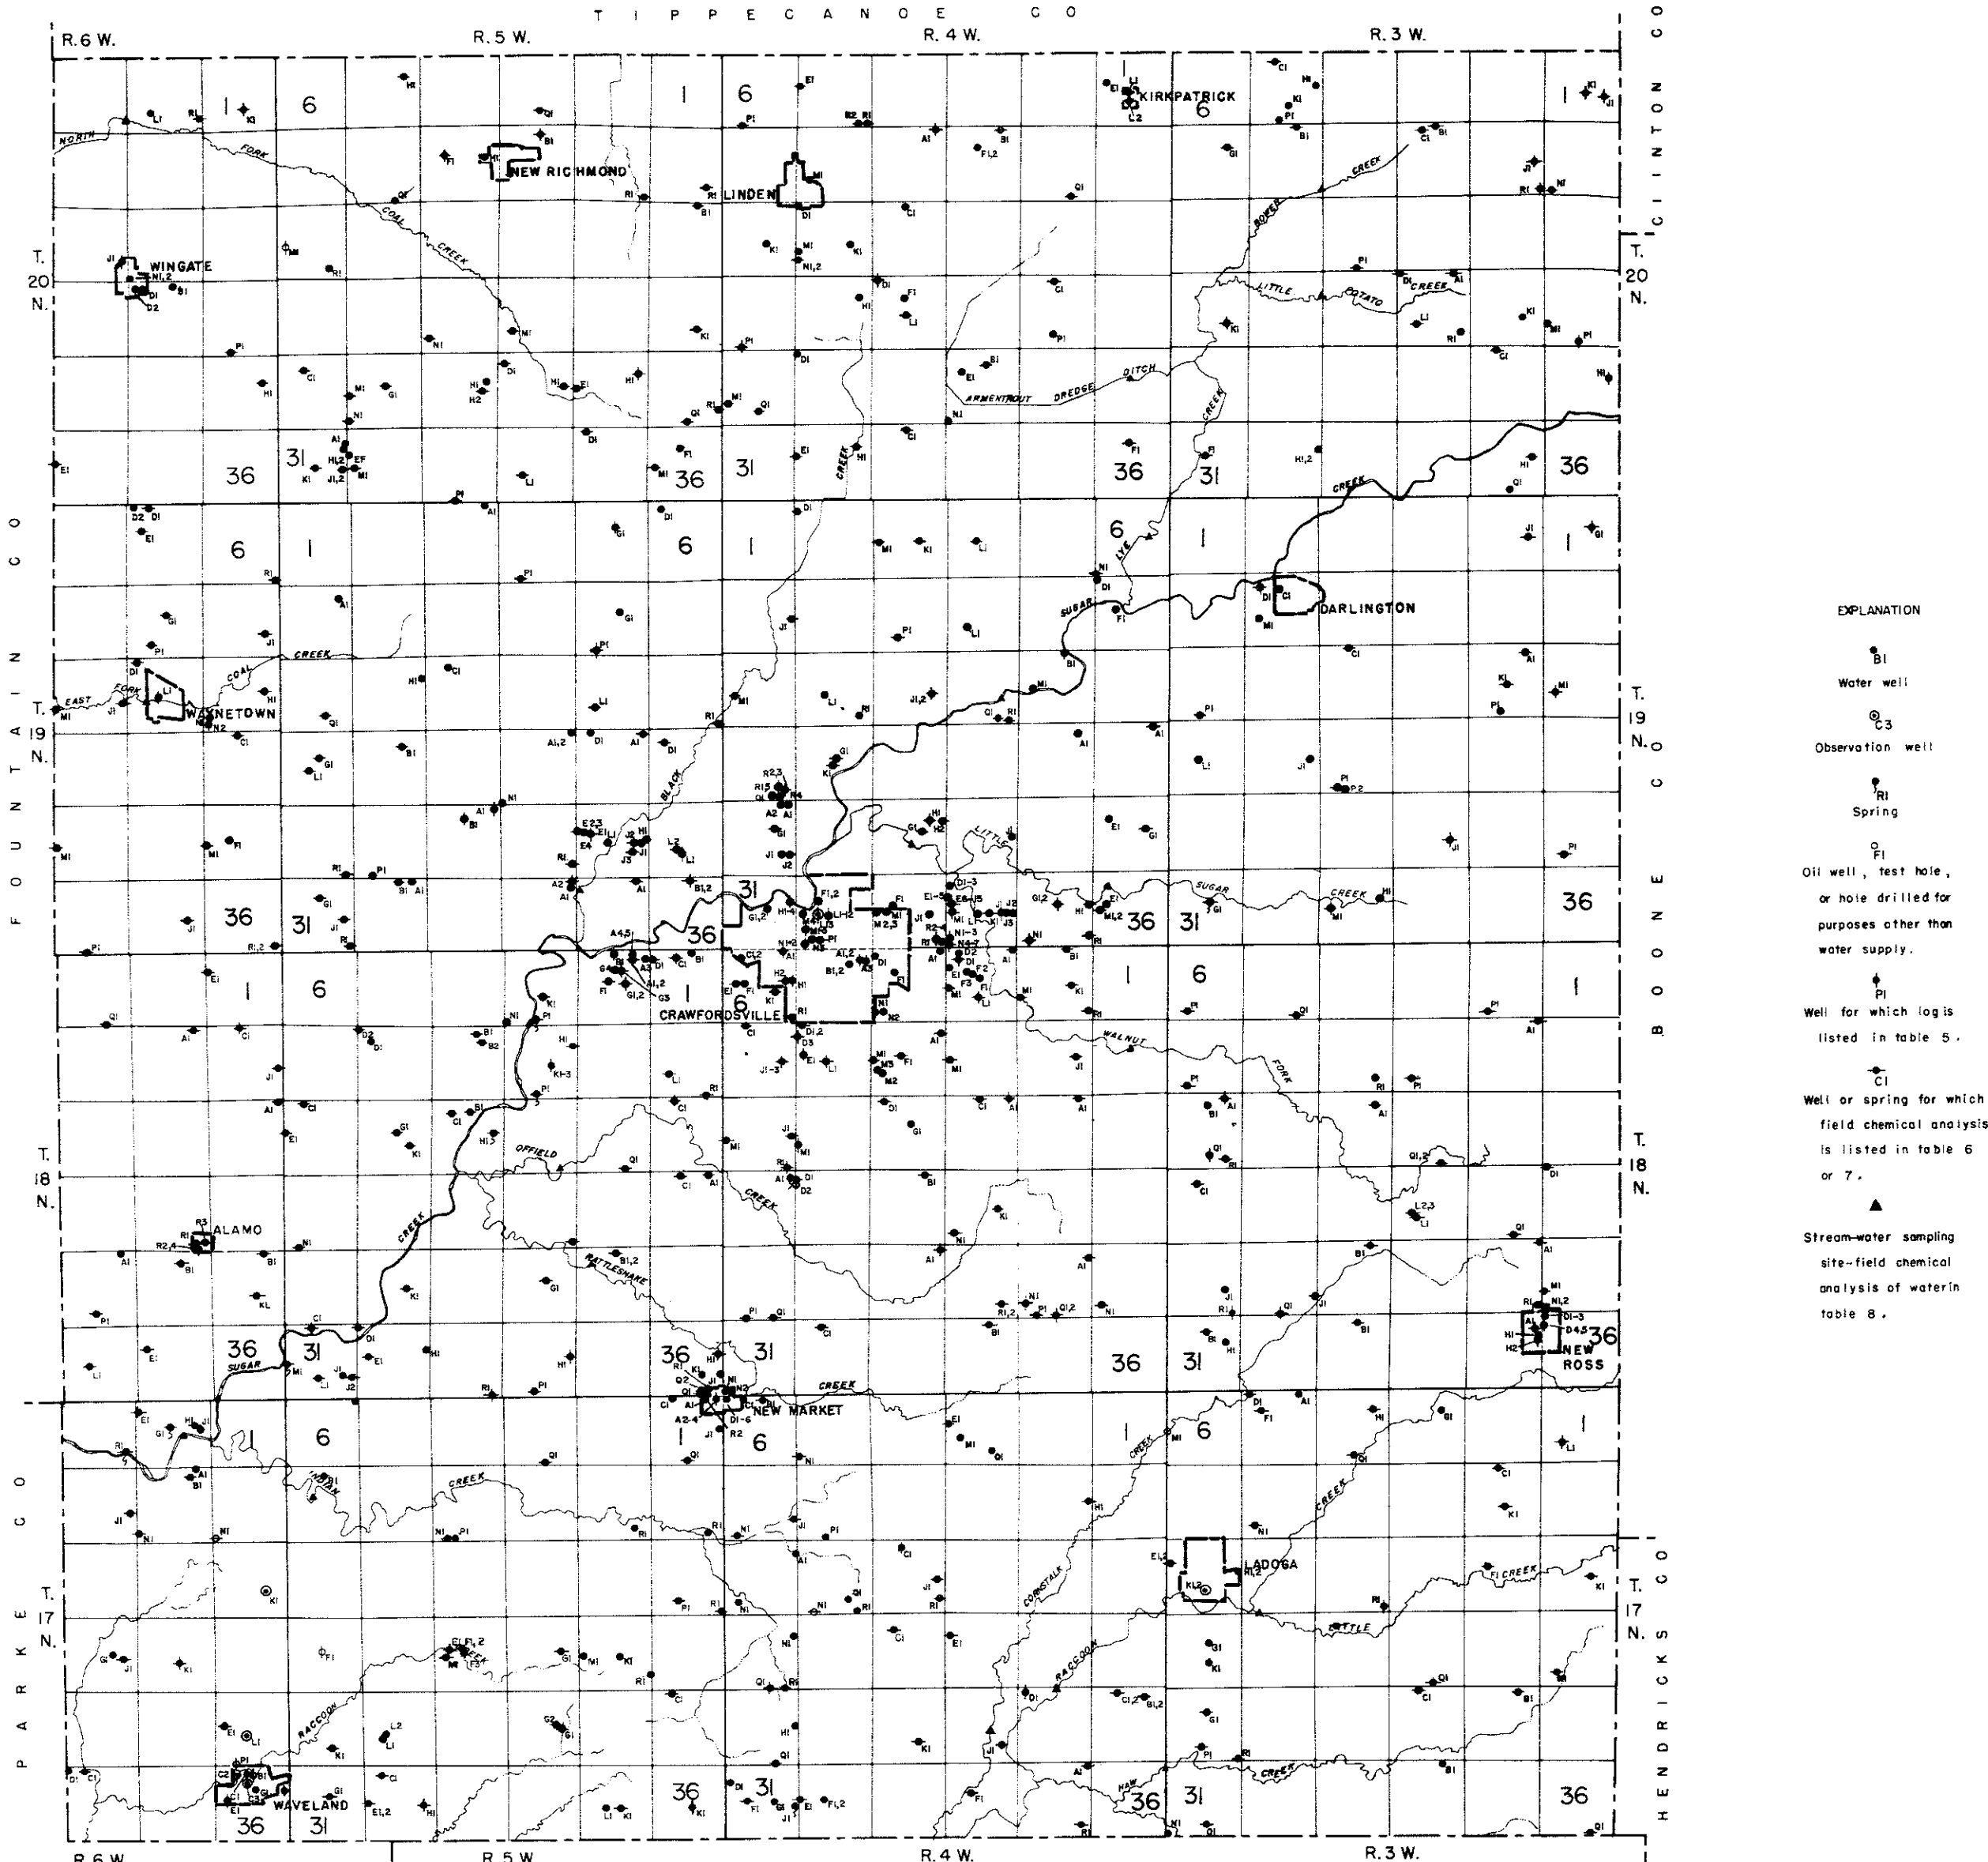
TIPPECANOE CO

R.6 W. R.5 W. R.4 W. R.3 W.

CLINTON CO

FOUNTAIN CO

BOONE CO

PARKE CO

HENDRICKS CO

T. 20 N.

T. 19 N.

T. 18 N.

T. 17 N.

KIRKPATRICK

NEW RICHMOND

LINDEN

WINGATE

WAYNETOWN

DARLINGTON

CRAWFORDSVILLE

ALAMO

NEW MARKET

NEW ROSS

LADOGA

WAVELAND

NORTH FORK COAL CREEK

BOWERS CREEK

LITTLE POTATO CREEK

ARMENTROUT DREDGE DITCH

SUGAR CREEK

LYE CREEK

EAST FORK COAL CREEK

BLACK CREEK

LITTLE SUGAR CREEK

WALNUT FORK

OFFIELD CREEK

RATTLESNAKE CREEK

INDIAN CREEK

RACCOON CREEK

CORNSTALK CREEK

LITTLE RACCOON CREEK

HAW CREEK

FISH CREEK

EXPLANATION

B1
Water well

C3
Observation well

R1
Spring

F1
Oil well, test hole, or hole drilled for purposes other than water supply.

P1
Well for which log is listed in table 5.

C1
Well or spring for which field chemical analysis is listed in table 6 or 7.

Stream-water sampling site-field chemical analysis of water in table 8.

R.6 W. R.5 W. R.4 W. R.3 W.